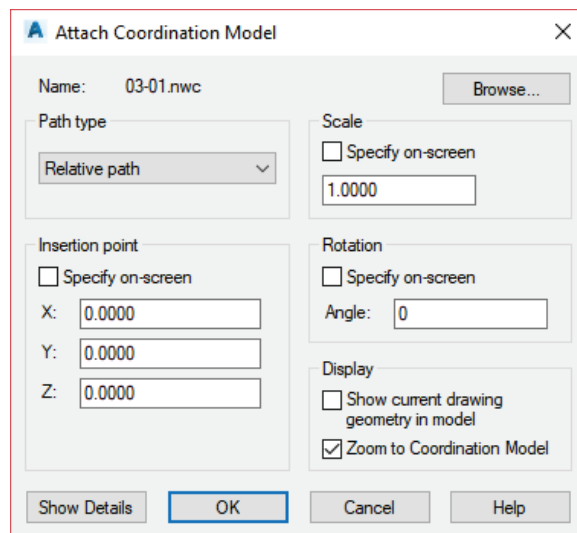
Attach Coordination Model

Name: 03-01.nwc

Browse...

Path type

Relative path

Scale

Specify on-screen

1.0000

Insertion point

Specify on-screen

X: 0.0000

Y: 0.0000

Z: 0.0000

Rotation

Specify on-screen

Angle: 0

Display

Show current drawing geometry in model

Zoom to Coordination Model

Show Details

OK

Cancel

Help